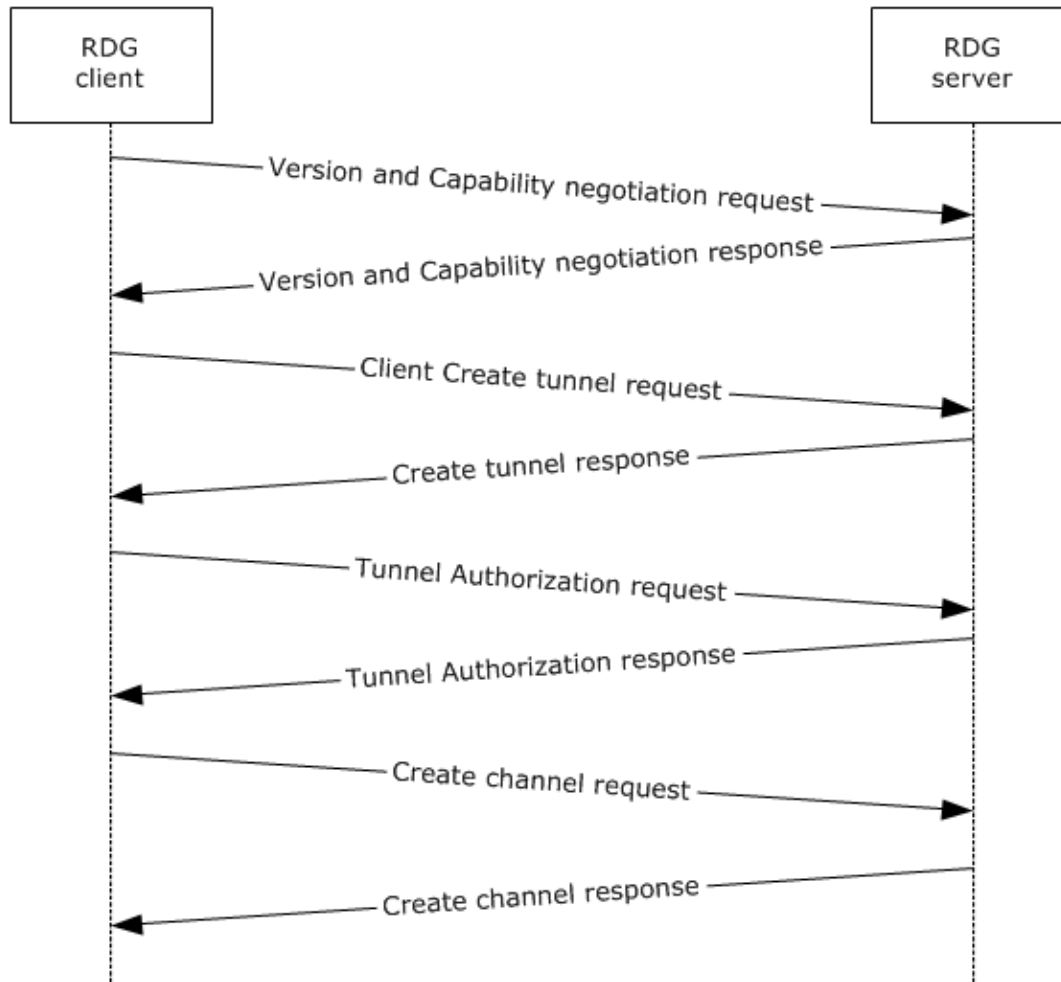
RDG client

RDG server

Version and Capability negotiation request

Version and Capability negotiation response

Client Create tunnel request

Create tunnel response

Tunnel Authorization request

Tunnel Authorization response

Create channel request

Create channel response